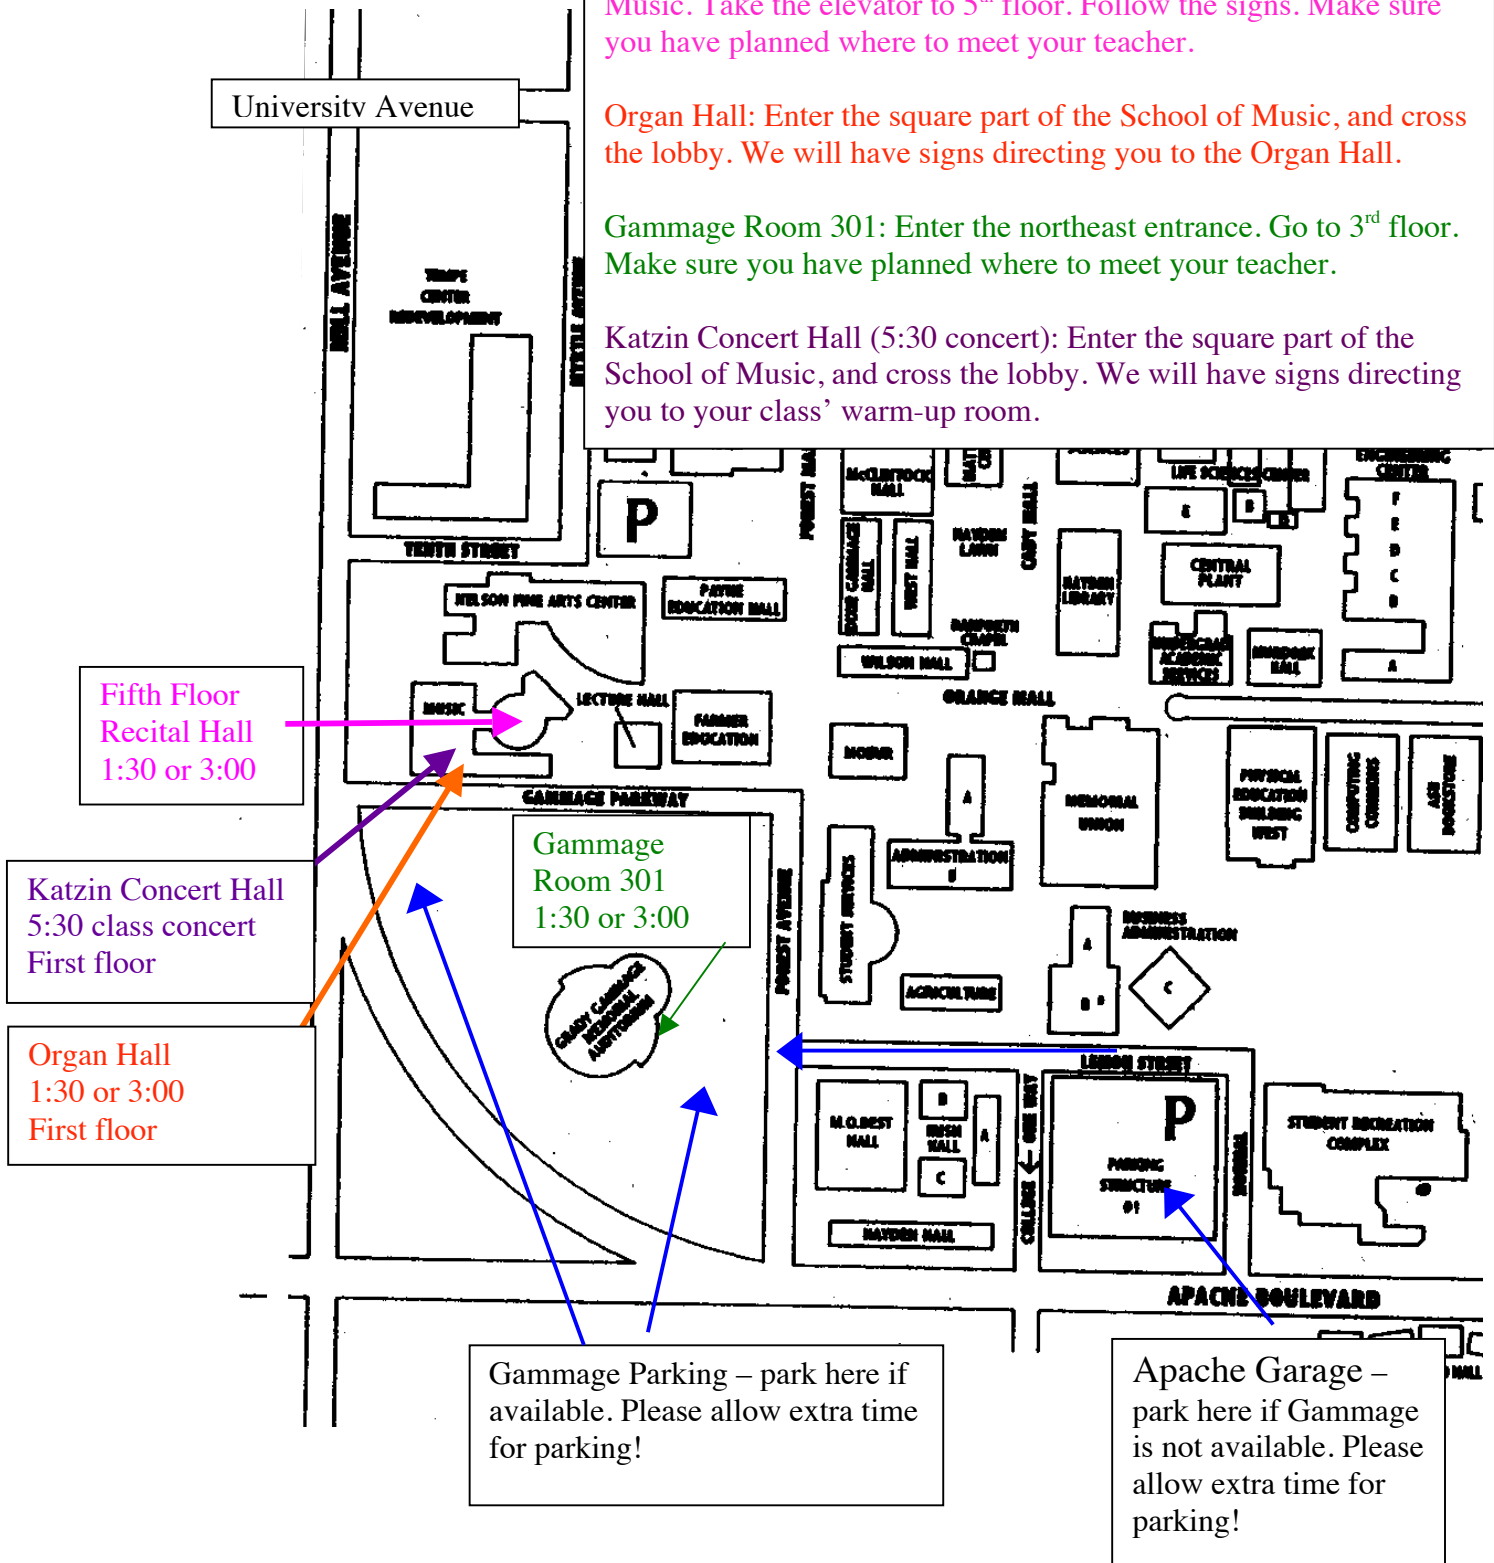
Music. Take the elevator to 5th floor. Follow the signs. Make sure you have planned where to meet your teacher.

Organ Hall: Enter the square part of the School of Music, and cross the lobby. We will have signs directing you to the Organ Hall.

Gammage Room 301: Enter the northeast entrance. Go to 3rd floor. Make sure you have planned where to meet your teacher.

Katzin Concert Hall (5:30 concert): Enter the square part of the School of Music, and cross the lobby. We will have signs directing you to your class' warm-up room.

Universitv Avenue

MILL AVENUE

TEMPE CENTER REDEVELOPMENT

MYRTLE AVENUE

TENTH STREET

NELSON FINE ARTS CENTER

PAYNE EDUCATION HALL

MUSIC

LECTURE HALL

FARMER EDUCATION

GAMMAGE PARKWAY

FOREST AVENUE

McCLINTOCK HALL

MATTHEWS CENTER

HAYDEN LAWN

CADY MALL

LIFE SCIENCES CENTER

ENGINEERING CENTER

HAYDEN LIBRARY

CENTRAL PLANT

DANFORTH CHAPEL

WILSON HALL

ORANGE MALL

MOEUR

ADMINISTRATION

MEMORIAL UNION

PHYSICAL EDUCATION BUILDING WEST

COMPUTING COMMONS

ASU BOOKSTORE

STUDENT SERVICES

BUSINESS ADMINISTRATION

AGRICULTURE

GRADY GAMMAGE MEMORIAL AUDITORIUM

LEMON STREET

M.O.BEST HALL

IRISH HALL

HAYDEN HALL

COLLEGE ONE WAY

PARKING STRUCTURE #1

STUDENT RECREATION COMPLEX

APACHE BOULEVARD

P

P

Fifth Floor
Recital Hall
1:30 or 3:00

Katzin Concert Hall
5:30 class concert
First floor

Organ Hall
1:30 or 3:00
First floor

Gammage
Room 301
1:30 or 3:00

Gammage Parking – park here if available. Please allow extra time for parking!

Apache Garage – park here if Gammage is not available. Please allow extra time for parking!